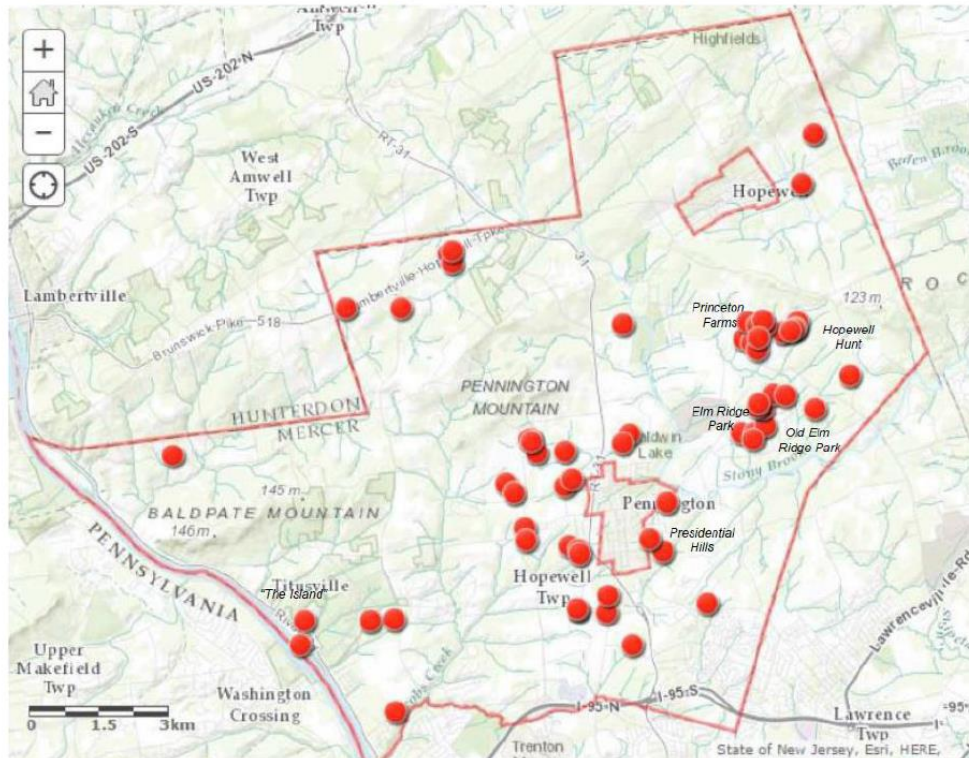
+
−
Amwell Twp
Highfields
US-202-N
US-202-S
RT-31
West Amwell Twp
Hopewell
Lambertville
Lambertville-Hopewell-Tpke
31
Brunswick Pike 518
Princeton Farms
123 m
Hopewell Hunt
PENNINGTON MOUNTAIN
HUNTERDON
MERCER
Elm Ridge Park
Old Elm Ridge Park
Baldwin Lake
145 m
BALDPATE MOUNTAIN
146m
Pennington
Presidential Hills
PENNSYLVANIA
Hopewell Twp
Titusville
"The Island"
Upper Makefield Twp
Washington Crossing
0 1.5 3km
I-95-N
I-95-S
Trenton
Lawrence Twp
Lawrenceville-Rd
State of New Jersey, Esri, HERE,